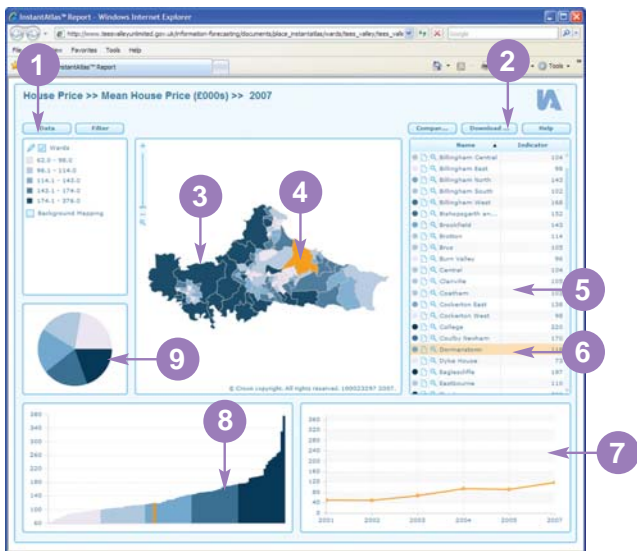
InstantAtlas™ Report - Windows Internet Explorer

http://www.teesvalleyunlimited.gov.uk/information-forecasting/documents/place_instantatlas/wards/tees_valle

Google

File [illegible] View Favorites Tools Help

InstantAtlas™ Report

Tools

1

2

House Price >> Mean House Price (£000s) >> 2007

Data

Filter

Compar...

Download...

Help

Wards

62.0 - 96.2

96.2 - 114.0

114.1 - 143.0

143.1 - 174.0

174.1 - 376.0

Background Mapping

3

4

Name

Indicator

Billingham Central 104

Billingham East 98

Billingham North 143

Billingham South 102

Billingham West 168

Bishopsgarth an... 152

Brookfield 143

Brotton 114

Bruu 105

Burn Valley 96

Central 106

Clairville 105

Coatham 138

Cockerton East 106

Cockerton West 98

College 220

Coulby Newham 170

Dormanstown 116

Dyke House 73

Eaglescliffe 197

Eastbourne 110

5

6

9

© Crown copyright. All rights reserved. 100023297 2007.

8

7

380

340

300

260

220

180

140

100

60

260

240

220

200

180

160

140

120

100

80

60

2001

2002

2003

2004

2005

2007